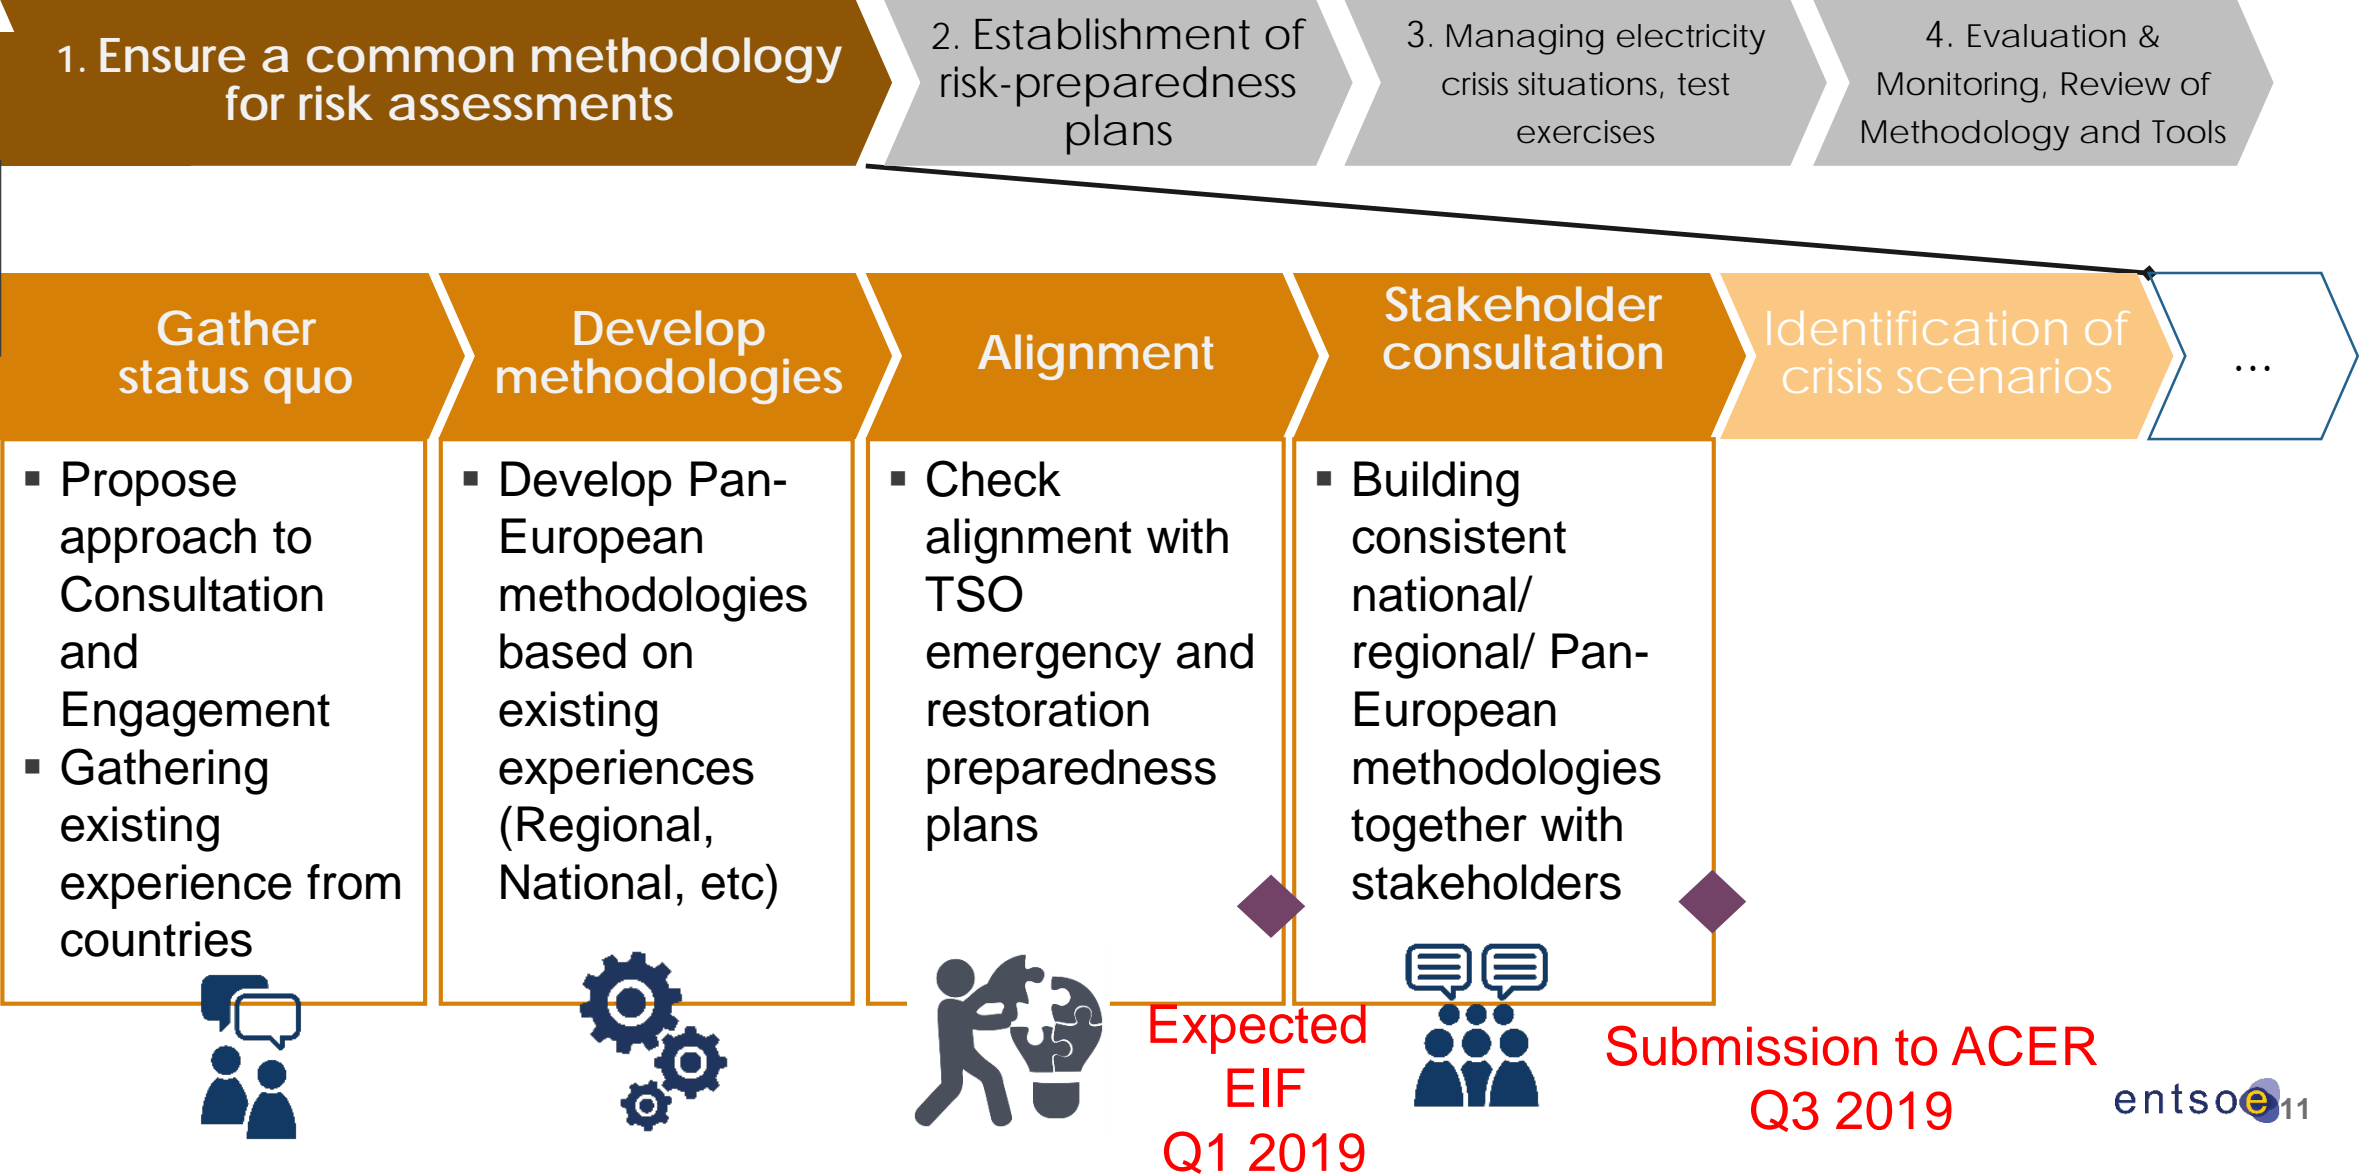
1. Ensure a common methodology for risk assessments

2. Establishment of risk-preparedness plans

3. Managing electricity crisis situations, test exercises

4. Evaluation & Monitoring, Review of Methodology and Tools

Gather status quo

Develop methodologies

Alignment

Stakeholder consultation

Identification of crisis scenarios

...

- Propose approach to Consultation and Engagement
- Gathering existing experience from countries

- Develop Pan-European methodologies based on existing experiences (Regional, National, etc)

- Check alignment with TSO emergency and restoration preparedness plans

- Building consistent national/ regional/ Pan-European methodologies together with stakeholders

Expected EIF Q1 2019

Submission to ACER Q3 2019

entsoe 11